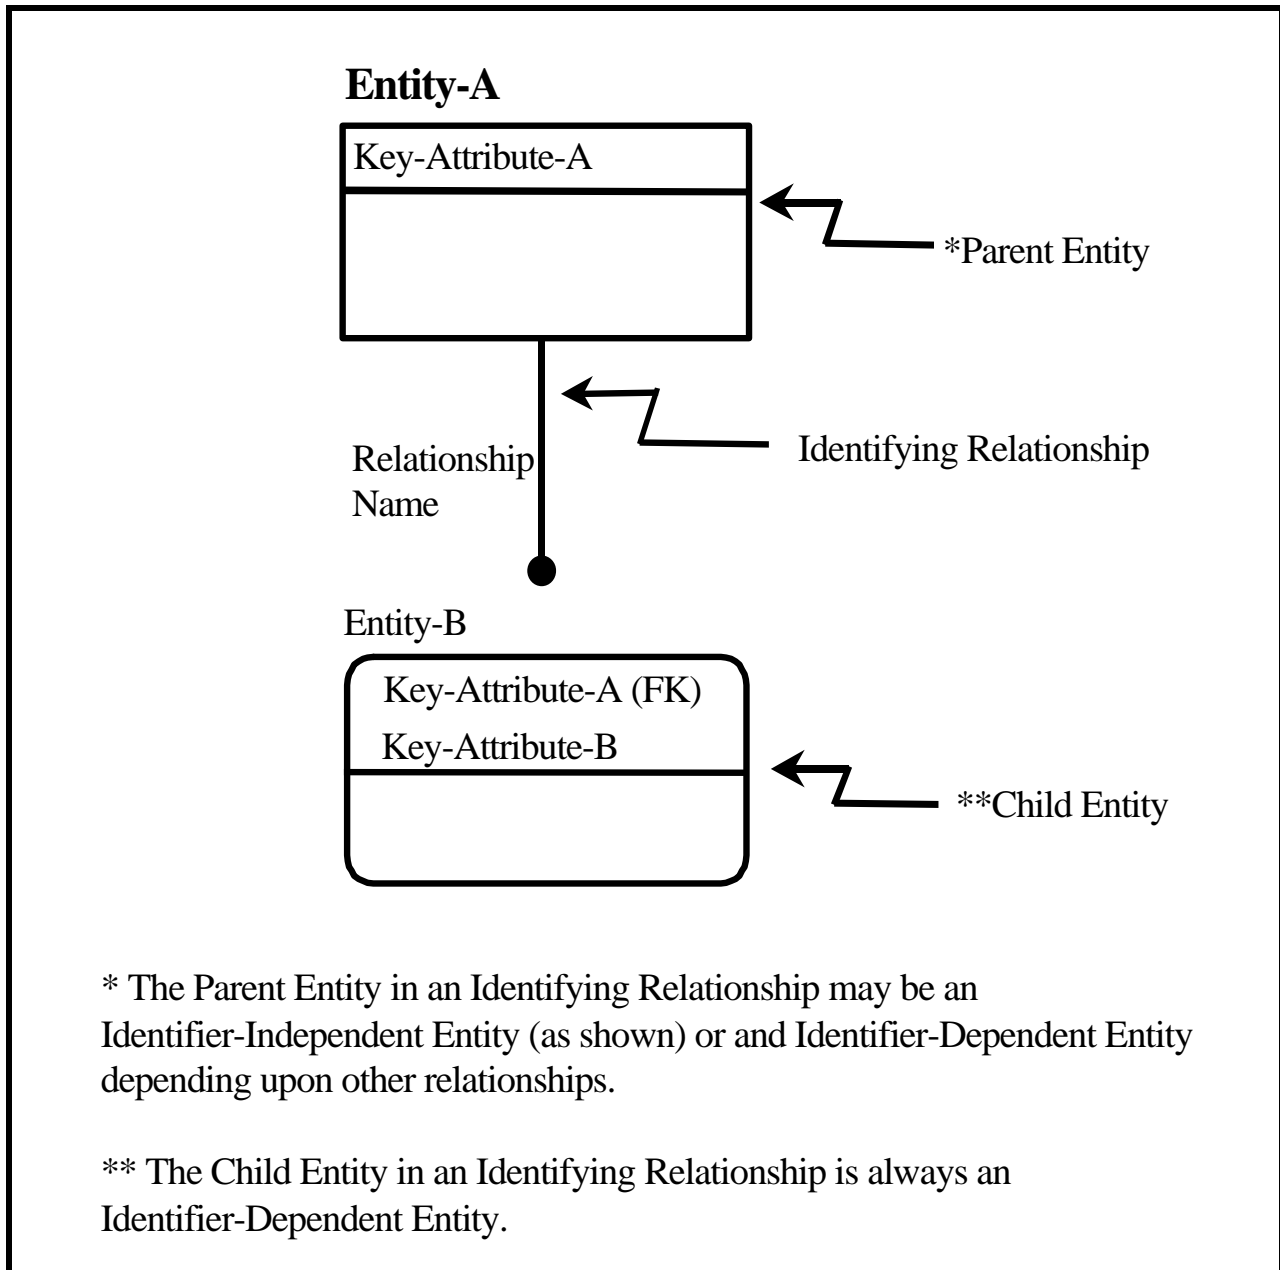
Entity-A

Key-Attribute-A

*Parent Entity

Relationship Name

Identifying Relationship

Entity-B

Key-Attribute-A (FK)

Key-Attribute-B

**Child Entity

* The Parent Entity in an Identifying Relationship may be an Identifier-Independent Entity (as shown) or and Identifier-Dependent Entity depending upon other relationships.

** The Child Entity in an Identifying Relationship is always an Identifier-Dependent Entity.